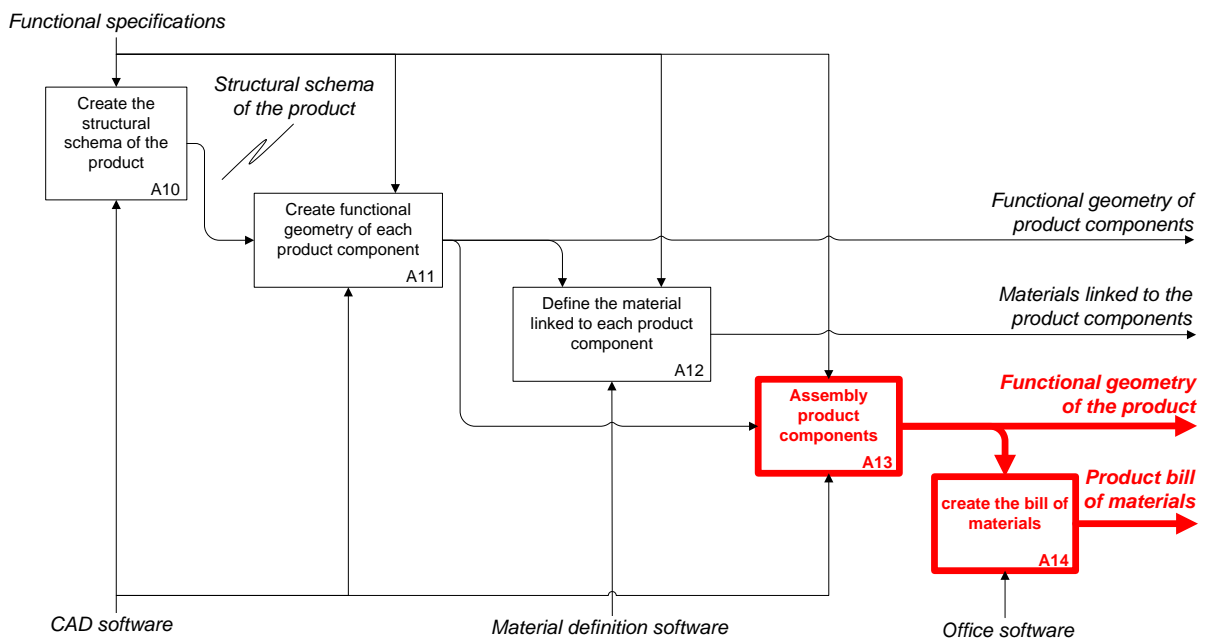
Functional specifications

Create the structural schema of the product
A10

Structural schema of the product

Create functional geometry of each product component
A11

Functional geometry of product components

Define the material linked to each product component
A12

Materials linked to the product components

Assembly product components
A13

Functional geometry of the product

create the bill of materials
A14

Product bill of materials

CAD software

Material definition software

Office software